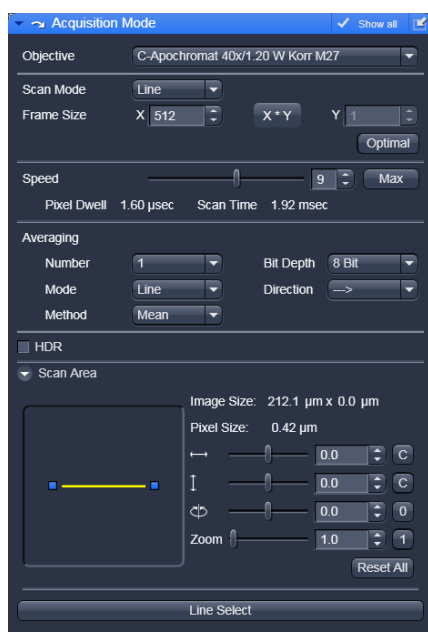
Acquisition Mode
Show all

Objective C-Apochromat 40x/1.20 W Korr M27

Scan Mode Line
Frame Size X 512 X * Y Y 1
Optimal

Speed 9 Max
Pixel Dwell 1.60 µsec Scan Time 1.92 msec

Averaging
Number 1 Bit Depth 8 Bit
Mode Line Direction --->
Method Mean

HDR

Scan Area

Image Size: 212.1 µm x 0.0 µm
Pixel Size: 0.42 µm
0.0 C
0.0 C
0.0 0
Zoom 1.0 1
Reset All

Line Select